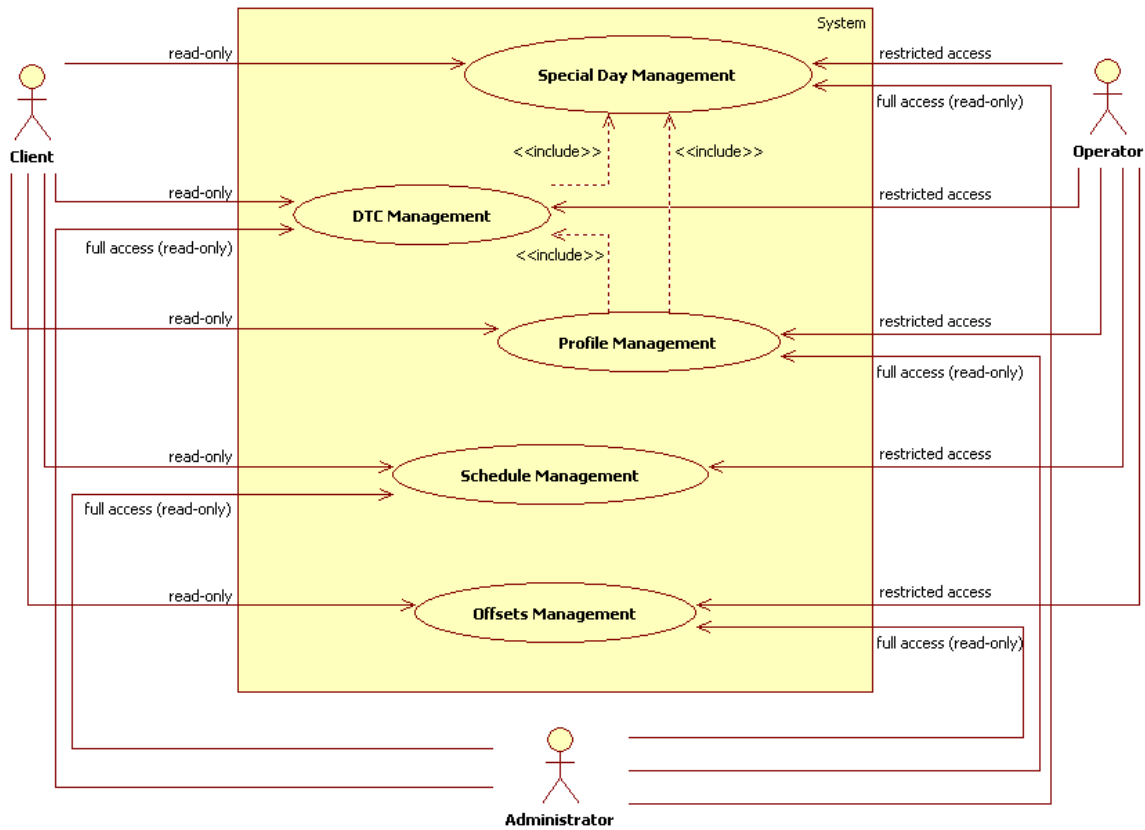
System

Client

Operator

Administrator

read-only

Special Day Management

restricted access

full access (read-only)

<<include>>

<<include>>

read-only

DTC Management

restricted access

full access (read-only)

<<include>>

read-only

Profile Management

restricted access

full access (read-only)

read-only

Schedule Management

restricted access

full access (read-only)

read-only

Offsets Management

restricted access

full access (read-only)